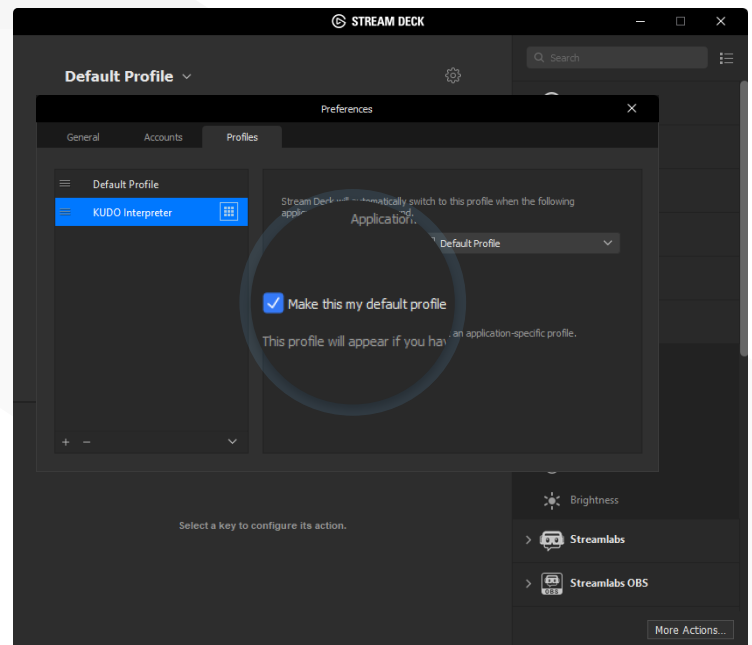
STREAM DECK

Default Profile

Search

Preferences

General
Accounts
Profiles

Default Profile
KUDO Interpreter

Stream Deck will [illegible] automatically switch to this profile when the following applic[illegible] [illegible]nd.

Application:
Default Profile

Make this my default profile

This profile will appear if you hav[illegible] an application-specific profile.

+ −

Select a key to configure its action.

Brightness
Streamlabs
Streamlabs OBS

More Actions...